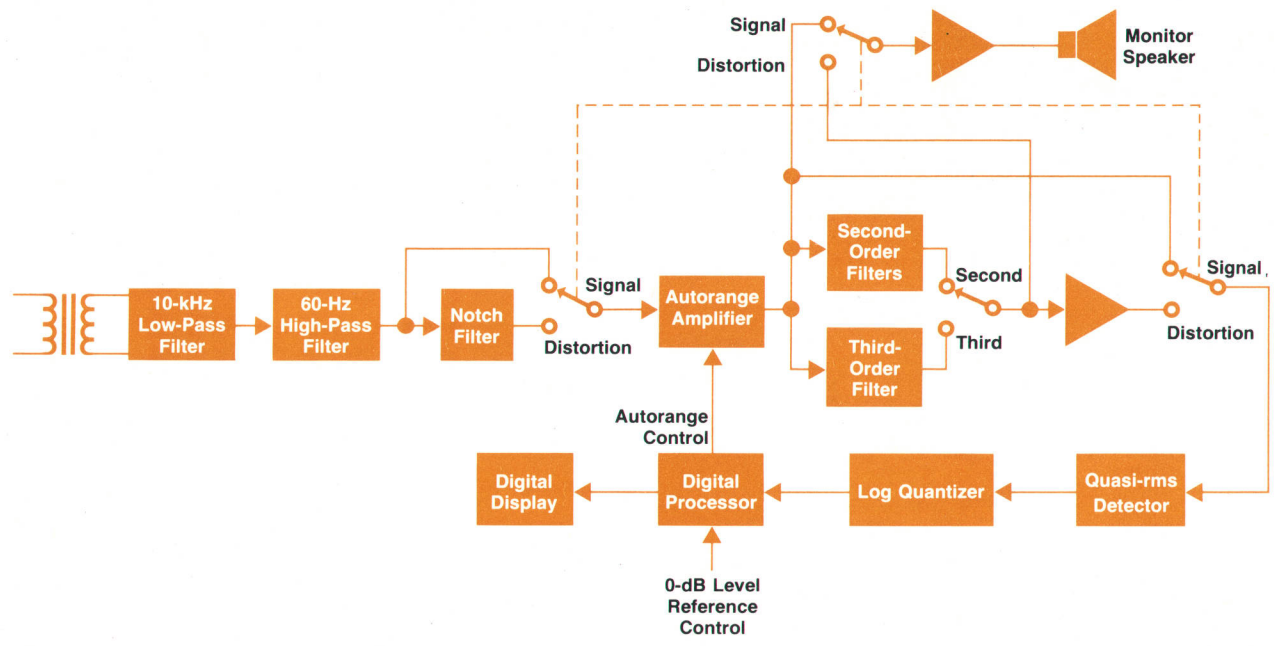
Signal

Distortion

Monitor Speaker

10-kHz Low-Pass Filter

60-Hz High-Pass Filter

Notch Filter

Signal

Distortion

Autorange Amplifier

Second-Order Filters

Third-Order Filter

Second

Third

Signal

Distortion

Autorange Control

Digital Display

Digital Processor

Log Quantizer

Quasi-rms Detector

0-dB Level Reference Control